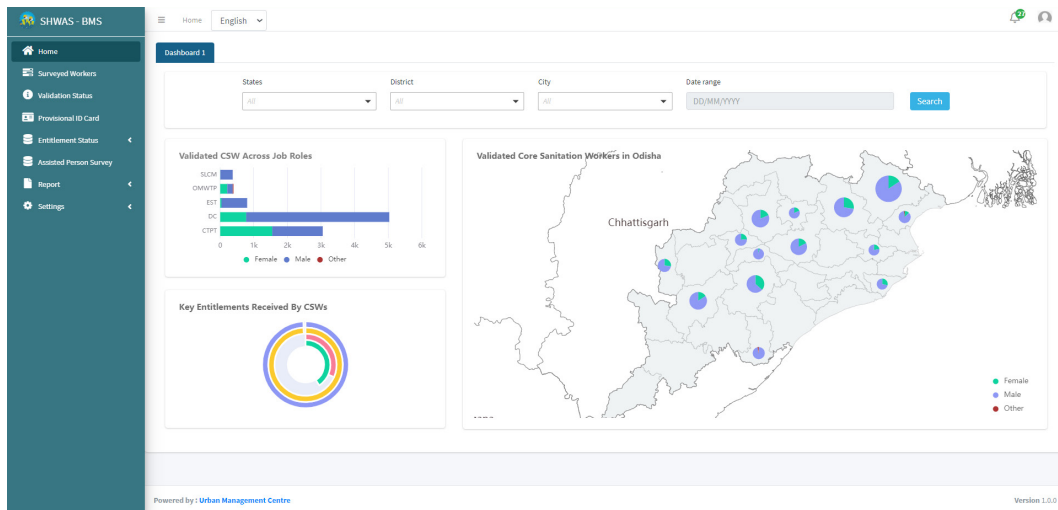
SHWAS - BMS

Home
English

Home
Surveyed Workers
Validation Status
Provisional ID Card
Entitlement Status
Assisted Person Survey
Report
Settings

Dashboard 1

States
All
District
All
City
All
Date range
DD/MM/YYYY
Search

Validated CSW Across Job Roles

SLCM
OMWTP
EST
DC
CTPT
0
1k
2k
3k
4k
5k
6k
Female
Male
Other

Validated Core Sanitation Workers in Odisha

Chhattisgarh

Female
Male
Other

Key Entitlements Received By CSWs

Powered by : Urban Management Centre

Version 1.0.0